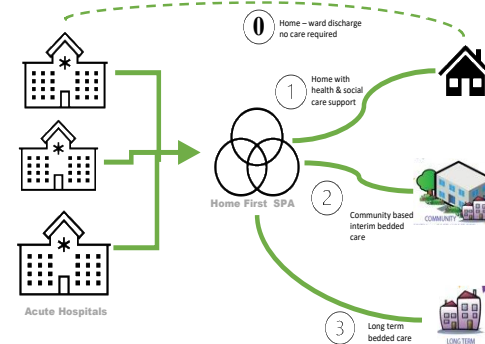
0
Home – ward discharge no care required

1
Home with health & social care support

Home First SPA

2
Community based interim bedded care

COMMUNITY

Acute Hospitals

3
Long term bedded care

LONG TERM